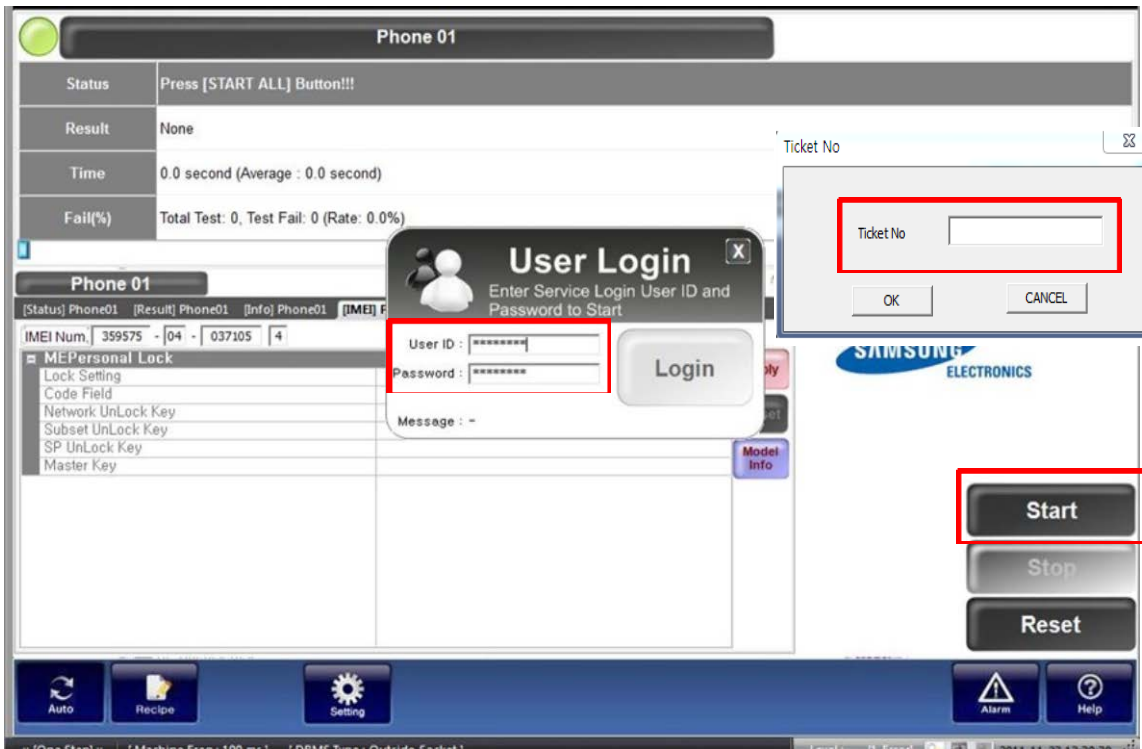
Phone 01

| Status | Press [START ALL] Button!!! |
|---|---|
| Result | None |
| Time | 0.0 second (Average : 0.0 second) |
| Fail(%) | Total Test: 0, Test Fail: 0 (Rate: 0.0%) |

Phone 01

[Status] Phone01 [Result] Phone01 [Info] Phone01 [IMEI] P

IMEI Num. 359575 - 04 - 037105 4

MEPersonal Lock
Lock Setting
Code Field
Network UnLock Key
Subset UnLock Key
SP UnLock Key
Master Key

User Login
Enter Service Login User ID and Password to Start
X
User ID : *********
Password : *********
Login
Message : -

ply
et
Model Info

Ticket No
Ticket No
OK
CANCEL

SAMSUNG
ELECTRONICS

Start
Stop
Reset

Auto
Recipe
Setting
Alarm
Help

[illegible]